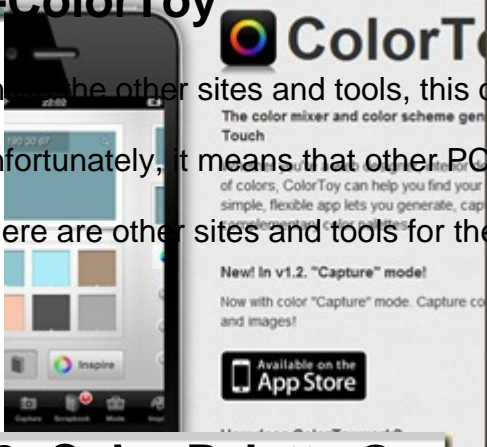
ColorToy

ColorT

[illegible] the other sites and tools, this c

The color mixer and color scheme gen Touch

nfortunately, it means that other PC

of colors, ColorToy can help you find your simple, flexible app lets you generate, cap

here are other sites and tools for the

New! In v1.2. "Capture" mode!

Now with color "Capture" mode. Capture co and images!

Available on the App Store

Inspire

Capture Scrapbook Mode

8. Color Palette G